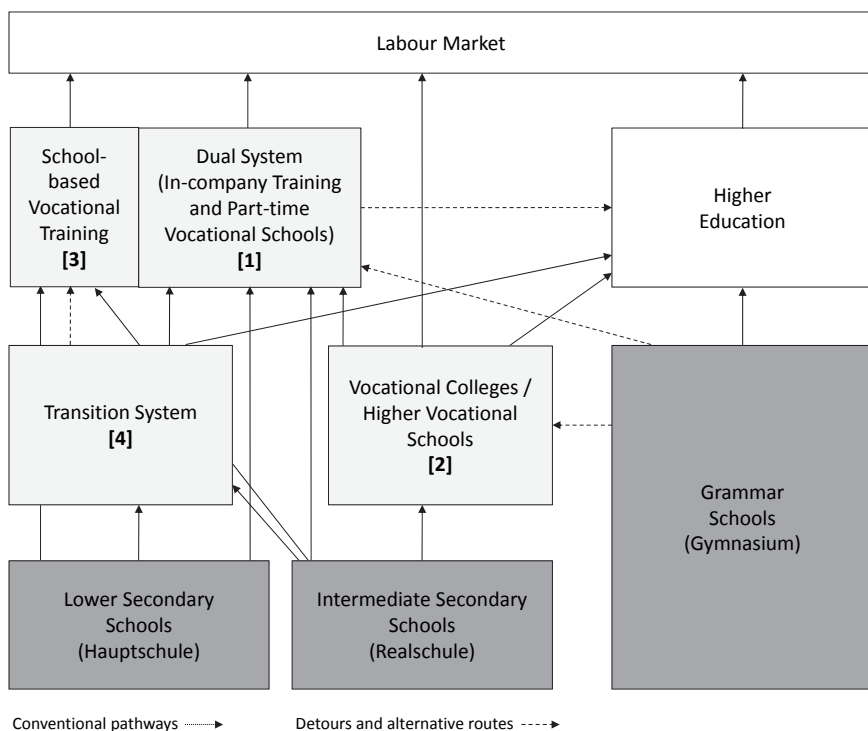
Labour Market

School-based Vocational Training
[3]

Dual System (In-company Training and Part-time Vocational Schools)
[1]

Higher Education

Transition System
[4]

Vocational Colleges / Higher Vocational Schools
[2]

Grammar Schools (Gymnasium)

Lower Secondary Schools (Hauptschule)

Intermediate Secondary Schools (Realschule)

Conventional pathways

Detours and alternative routes